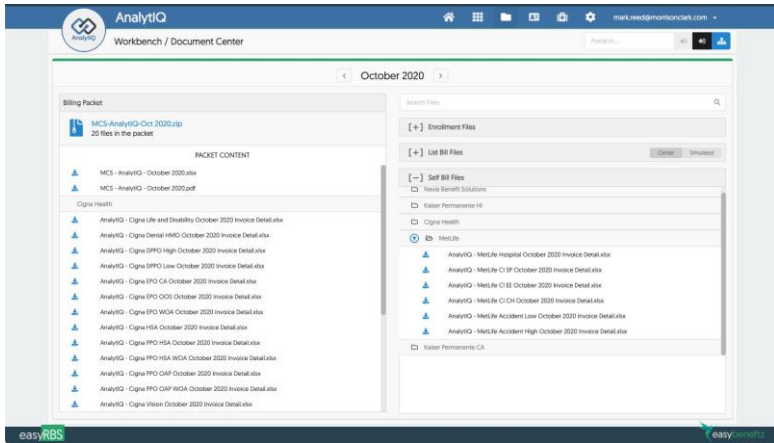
AnalytIQ

AnalytIQ

mark.reed@morrisonclark.com

Workbench / Document Center

Portal in...

October 2020

Billing Packet

MCS-AnalytIQ-Oct 2020.zip
20 files in the packet

PACKET CONTENT

MCS - AnalytIQ - October 2020.xlsx
MCS - AnalytIQ - October 2020.pdf

Cigna Health

AnalytIQ - Cigna Life and Disability October 2020 Invoice Detail.xlsx
AnalytIQ - Cigna Dental HMO October 2020 Invoice Detail.xlsx
AnalytIQ - Cigna DPPO High October 2020 Invoice Detail.xlsx
AnalytIQ - Cigna DPPO Low October 2020 Invoice Detail.xlsx
AnalytIQ - Cigna EPO CA October 2020 Invoice Detail.xlsx
AnalytIQ - Cigna EPO OOS October 2020 Invoice Detail.xlsx
AnalytIQ - Cigna EPO WOA October 2020 Invoice Detail.xlsx
AnalytIQ - Cigna HSA October 2020 Invoice Detail.xlsx
AnalytIQ - Cigna PPO HSA October 2020 Invoice Detail.xlsx
AnalytIQ - Cigna PPO HSA WOA October 2020 Invoice Detail.xlsx
AnalytIQ - Cigna PPO OAP October 2020 Invoice Detail.xlsx
AnalytIQ - Cigna PPO OAP WOA October 2020 Invoice Detail.xlsx
AnalytIQ - Cigna Vision October 2020 Invoice Detail.xlsx

Search Files

[+] Enrollment Files

[+] List Bill Files

Carrier Simulated

[−] Self Bill Files

Nevis Benefit Solutions
Kaiser Permanente HI
Cigna Health
MetLife

AnalytIQ - MetLife Hospital October 2020 Invoice Detail.xlsx
AnalytIQ - MetLife CI SP October 2020 Invoice Detail.xlsx
AnalytIQ - MetLife CI EE October 2020 Invoice Detail.xlsx
AnalytIQ - MetLife CI CH October 2020 Invoice Detail.xlsx
AnalytIQ - MetLife Accident Low October 2020 Invoice Detail.xlsx
AnalytIQ - MetLife Accident High October 2020 Invoice Detail.xlsx

Kaiser Permanente CA

easyRBS

easybenefitz